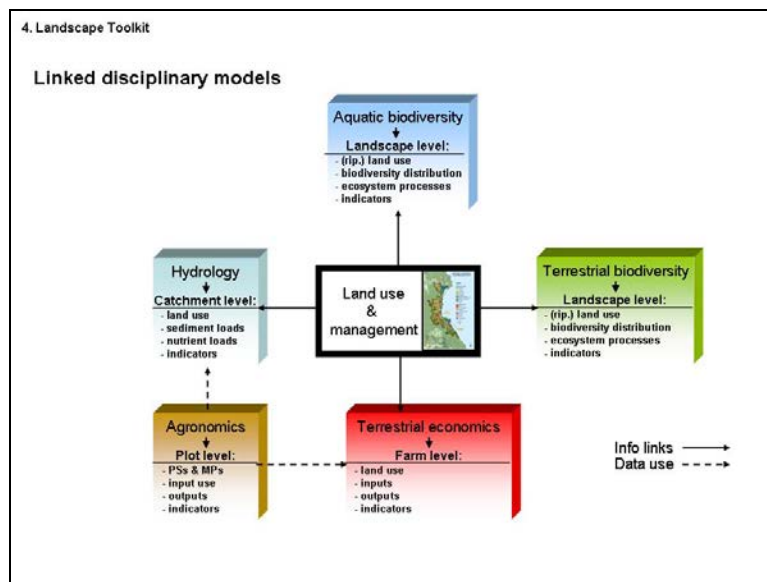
4. Landscape Toolkit

Linked disciplinary models

Aquatic biodiversity
Landscape level:
- (rip.) land use
- biodiversity distribution
- ecosystem processes
- indicators

Hydrology
Catchment level:
- land use
- sediment loads
- nutrient loads
- indicators

Land use & management

Terrestrial biodiversity
Landscape level:
- (rip.) land use
- biodiversity distribution
- ecosystem processes
- indicators

Agronomics
Plot level:
- PSs & MPs
- input use
- outputs
- indicators

Terrestrial economics
Farm level:
- land use
- inputs
- outputs
- indicators

Info links
Data use